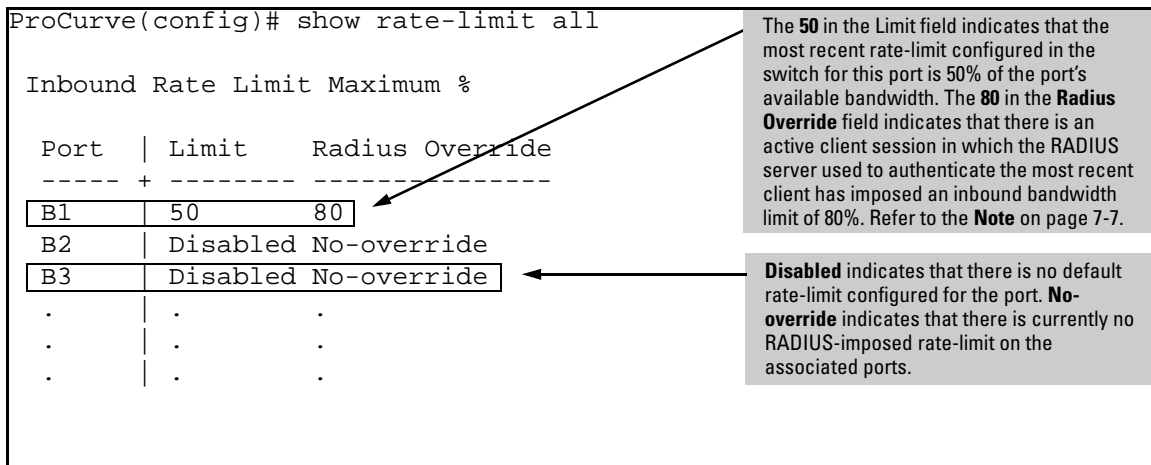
ProCurve(config)# show rate-limit all

Inbound Rate Limit Maximum %

| Port | Limit | Radius Override |
|---|---|---|
| B1 | 50 | 80 |
| B2 | Disabled | No-override |
| B3 | Disabled | No-override |
| . | . | . |
| . | . | . |
| . | . | . |

The 50 in the Limit field indicates that the most recent rate-limit configured in the switch for this port is 50% of the port's available bandwidth. The 80 in the Radius Override field indicates that there is an active client session in which the RADIUS server used to authenticate the most recent client has imposed an inbound bandwidth limit of 80%. Refer to the Note on page 7-7.

Disabled indicates that there is no default rate-limit configured for the port. No-override indicates that there is currently no RADIUS-imposed rate-limit on the associated ports.